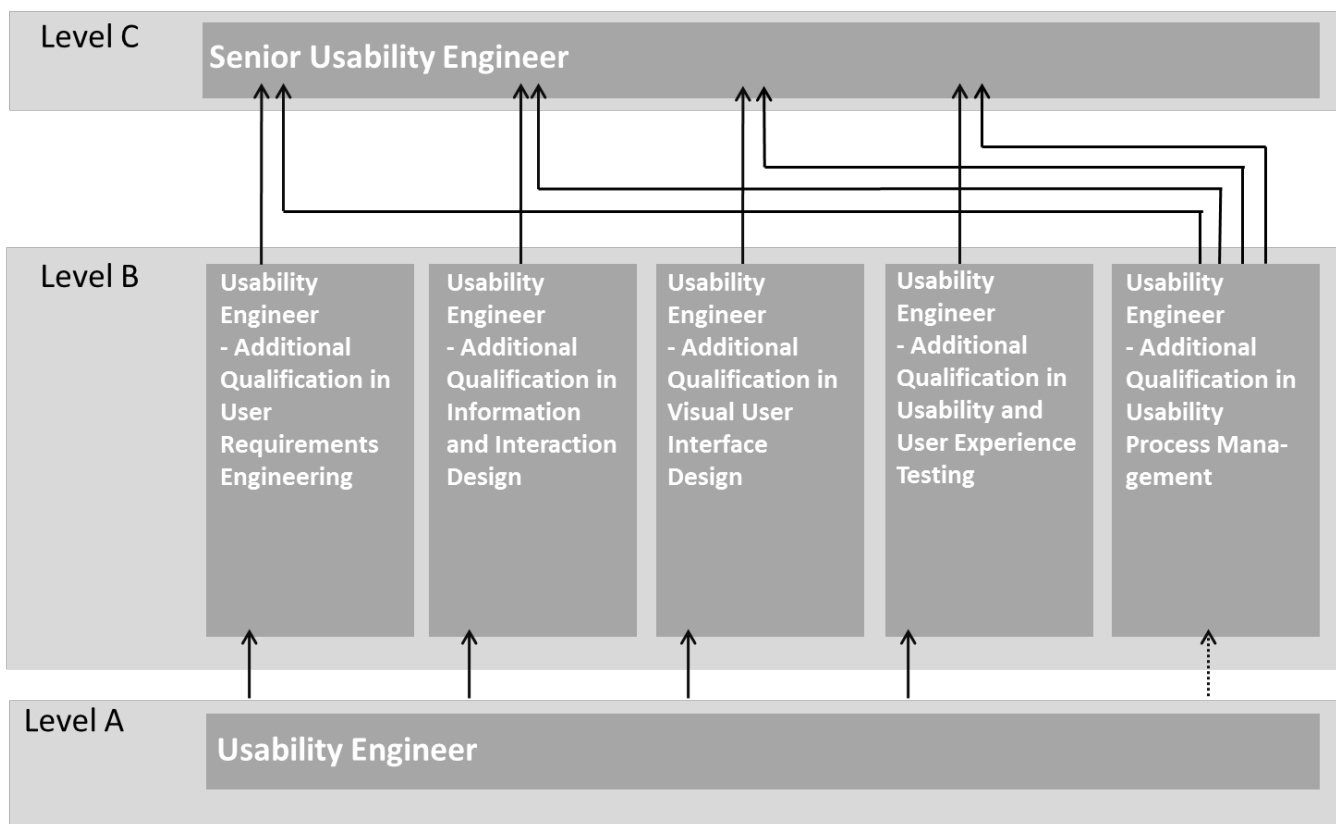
Level C

Senior Usability Engineer

Level B

Usability Engineer - Additional Qualification in User Requirements Engineering

Usability Engineer - Additional Qualification in Information and Interaction Design

Usability Engineer - Additional Qualification in Visual User Interface Design

Usability Engineer - Additional Qualification in Usability and User Experience Testing

Usability Engineer - Additional Qualification in Usability Process Management

Level A

Usability Engineer